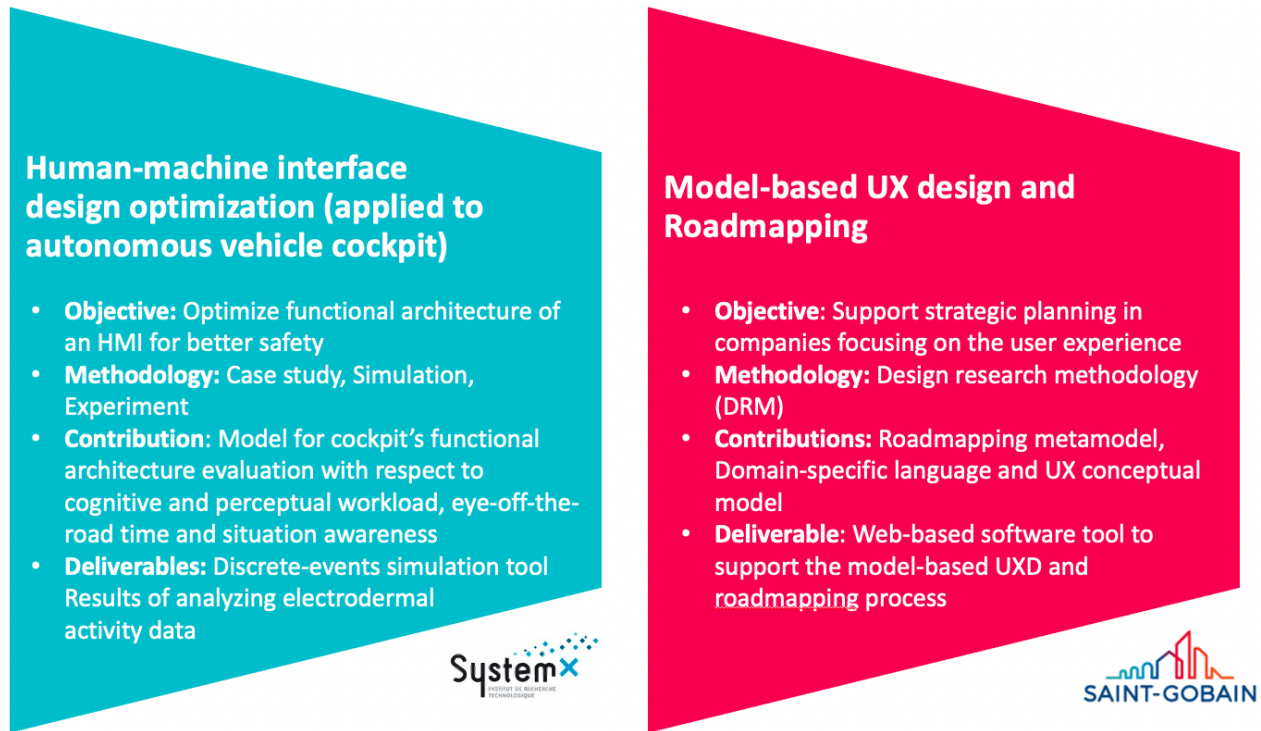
Human-machine interface design optimization (applied to autonomous vehicle cockpit)

- **Objective:** Optimize functional architecture of an HMI for better safety
- **Methodology:** Case study, Simulation, Experiment
- **Contribution**: Model for cockpit's functional architecture evaluation with respect to cognitive and perceptual workload, eye-off-the-road time and situation awareness
- **Deliverables:** Discrete-events simulation tool Results of analyzing electrodermal activity data

SystemX
INSTITUT DE RECHERCHE TECHNOLOGIQUE

Model-based UX design and Roadmapping

- **Objective**: Support strategic planning in companies focusing on the user experience
- **Methodology:** Design research methodology (DRM)
- **Contributions:** Roadmapping metamodel, Domain-specific language and UX conceptual model
- **Deliverable**: Web-based software tool to support the model-based UXD and roadmapping process

SAINT-GOBAIN